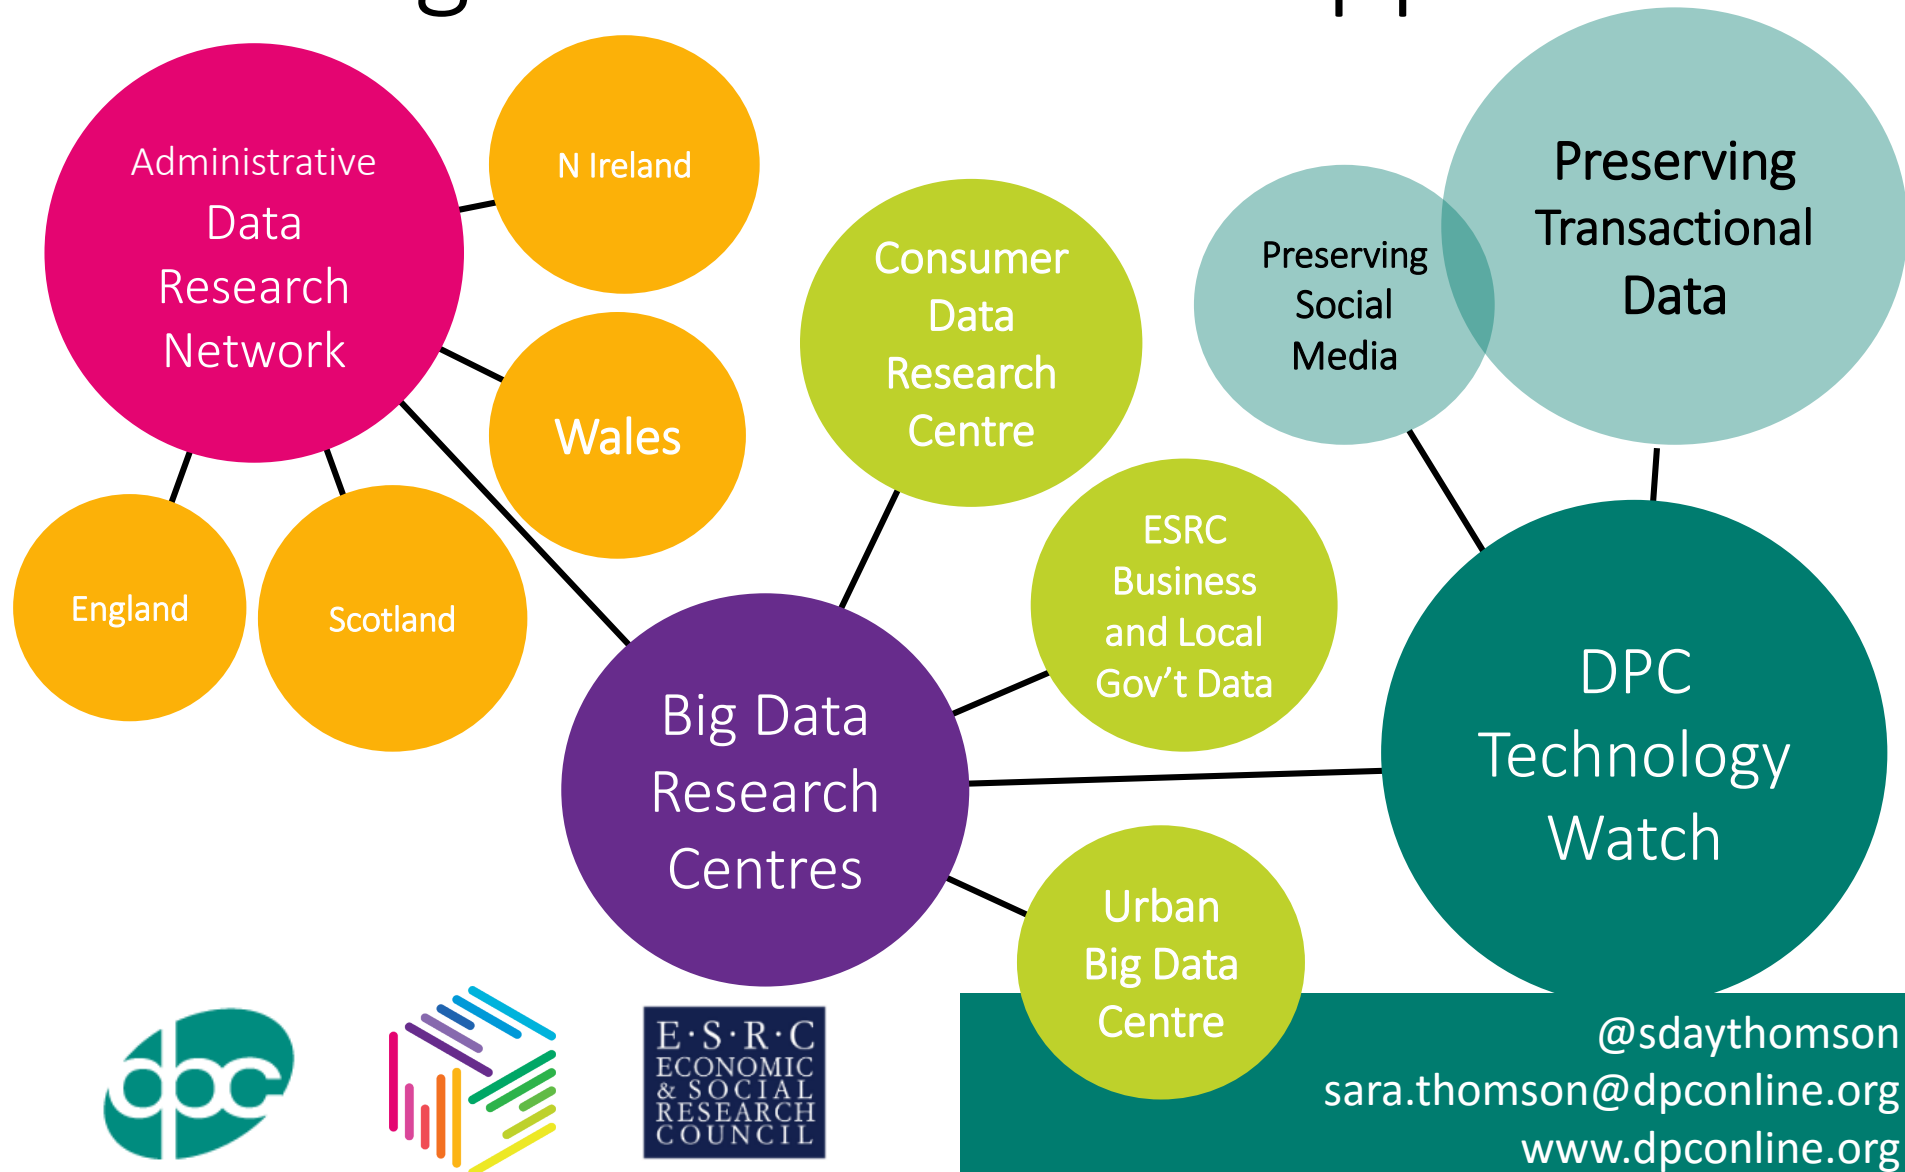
Administrative Data Research Network

N Ireland

Wales

England

Scotland

Consumer Data Research Centre

Preserving Social Media

Preserving Transactional Data

ESRC Business and Local Gov't Data

Big Data Research Centres

DPC Technology Watch

Urban Big Data Centre

dpc

E·S·R·C ECONOMIC & SOCIAL RESEARCH COUNCIL

@sdaythomson
sara.thomson@dpconline.org
www.dpconline.org